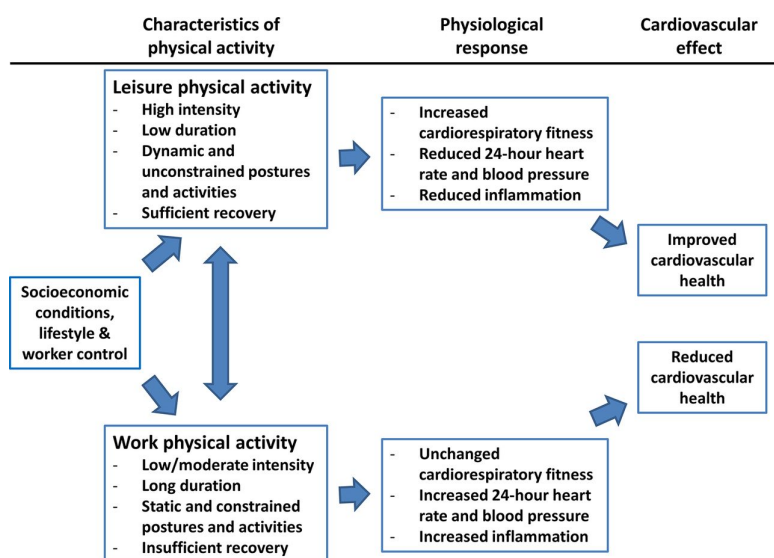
Characteristics of physical activity

Physiological response

Cardiovascular effect

Leisure physical activity
- High intensity
- Low duration
- Dynamic and unconstrained postures and activities
- Sufficient recovery

- Increased cardiorespiratory fitness
- Reduced 24-hour heart rate and blood pressure
- Reduced inflammation

Improved cardiovascular health

Socioeconomic conditions, lifestyle & worker control

Reduced cardiovascular health

Work physical activity
- Low/moderate intensity
- Long duration
- Static and constrained postures and activities
- Insufficient recovery

- Unchanged cardiorespiratory fitness
- Increased 24-hour heart rate and blood pressure
- Increased inflammation